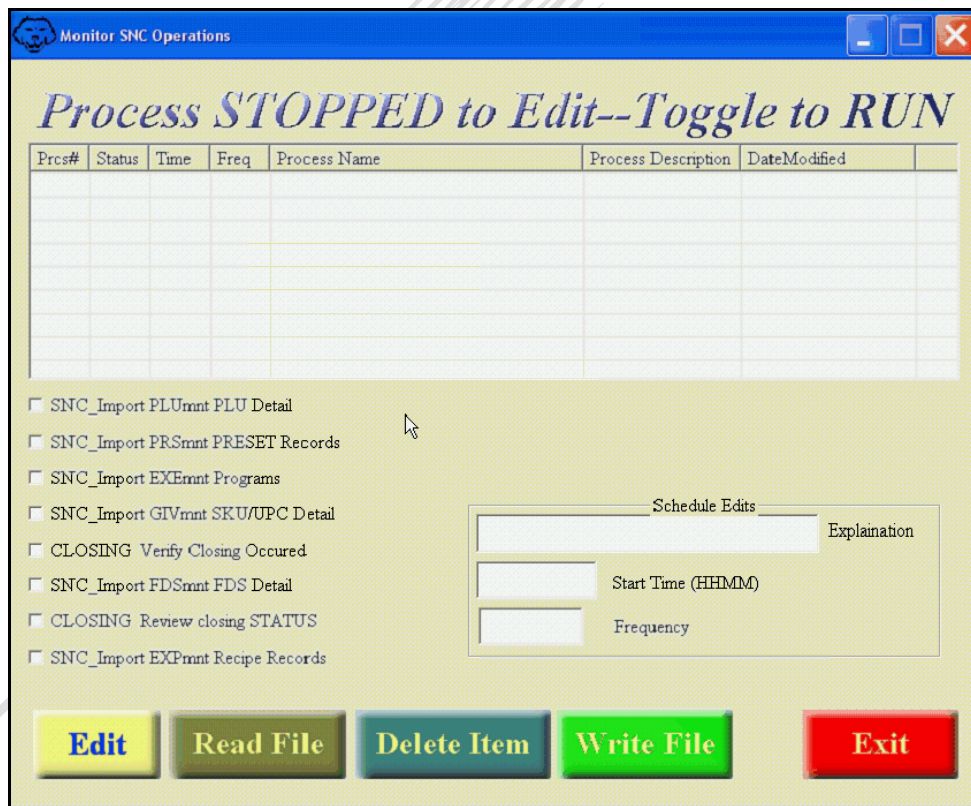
Monitor SNC Operations

Process STOPPED to Edit--Toggle to RUN

| Prcs# | Status | Time | Freq | Process Name | Process Description | DateModified |
|---|---|---|---|---|---|---|
| | | | | | | |

SNC_Import PLUmnt PLU Detail

SNC_Import PRSmnt PRESET Records

SNC_Import EXEmnt Programs

SNC_Import GIVmnt SKU/UPC Detail

CLOSING Verify Closing Occured

SNC_Import FDSmnt FDS Detail

CLOSING Review closing STATUS

SNC_Import EXPmnt Recipe Records

Schedule Edits

Explaination

Start Time (HHMM)

Frequency

Edit

Read File

Delete Item

Write File

Exit